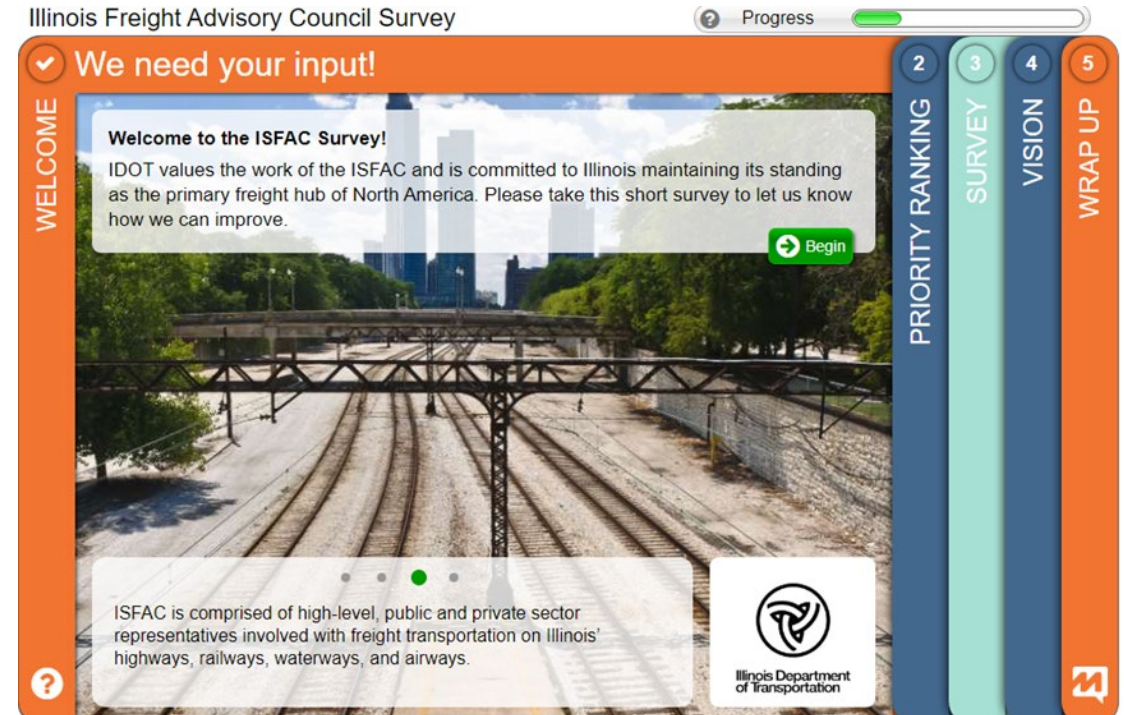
Illinois Freight Advisory Council Survey

? Progress

We need your input!

WELCOME

Welcome to the ISFAC Survey!

IDOT values the work of the ISFAC and is committed to Illinois maintaining its standing as the primary freight hub of North America. Please take this short survey to let us know how we can improve.

Begin

2 PRIORITY RANKING

3 SURVEY

4 VISION

5 WRAP UP

ISFAC is comprised of high-level, public and private sector representatives involved with freight transportation on Illinois' highways, railways, waterways, and airways.

Illinois Department of Transportation

?